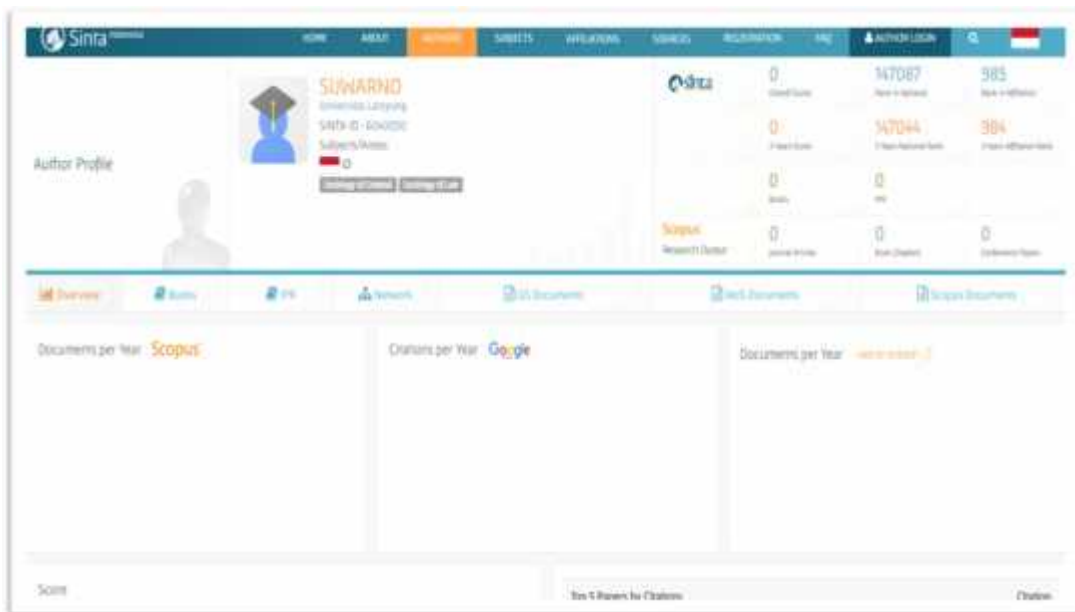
Sinta

HOME ABOUT AUTHORS SUBJECTS AFFILIATIONS SOURCES REGISTRATION FAQ AUTHOR LOGIN

Author Profile

SUWARNO
Universitas Lampung
SINTA ID : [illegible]
Subjects/Areas:
ID
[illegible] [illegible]

Sinta
0
Overall Score
147087
Rank in National
985
Rank in Affiliation
0
3 Years Score
147044
3 Years National Rank
984
3 Years Affiliation Rank
0
Books
0
IPR

Scopus
Research Output
0
Journal Articles
0
Book Chapters
0
Conference Papers

Overview Books IPR Network GS Documents WoS Documents Scopus Documents

Documents per Year Scopus

Citations per Year Google

Documents per Year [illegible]

Score

Top 5 Papers by Citations
Citation